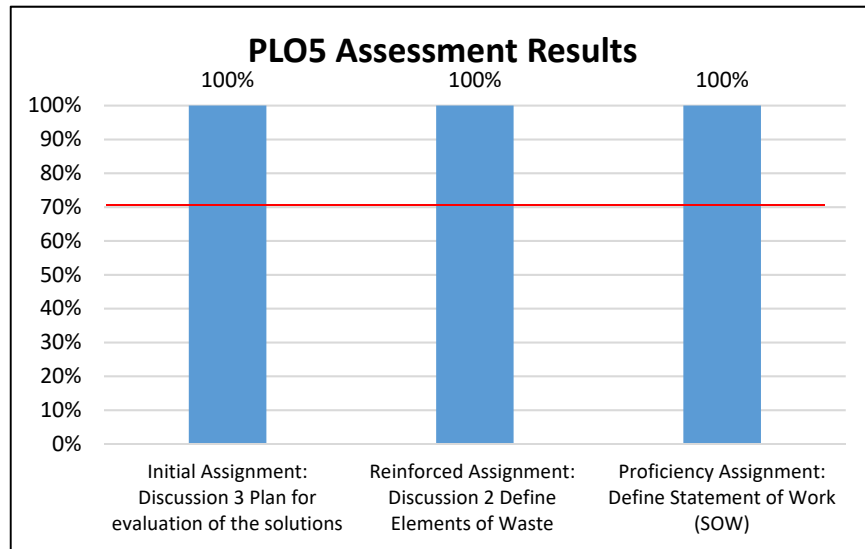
PLO5 Assessment Results

100%
100%
100%

100%
90%
80%
70%
60%
50%
40%
30%
20%
10%
0%

Initial Assignment: Discussion 3 Plan for evaluation of the solutions

Reinforced Assignment: Discussion 2 Define Elements of Waste

Proficiency Assignment: Define Statement of Work (SOW)